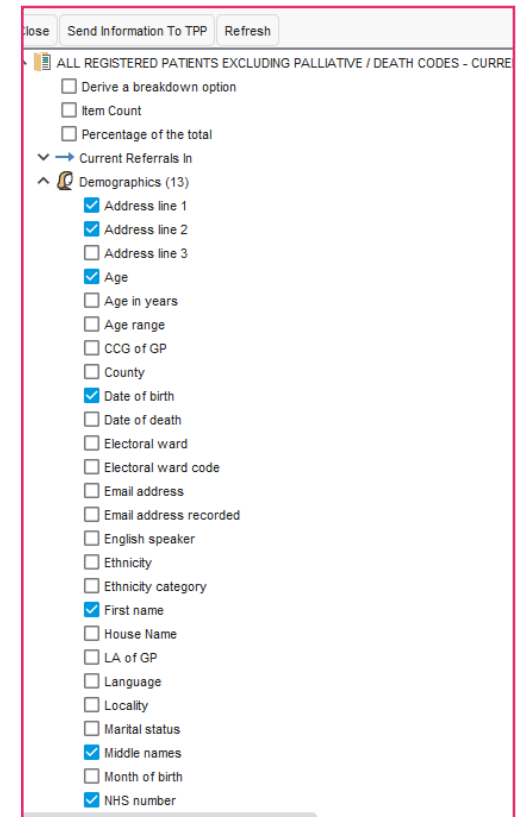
lose | Send Information To TPP | Refresh

ALL REGISTERED PATIENTS EXCLUDING PALLIATIVE / DEATH CODES - CURRE

Derive a breakdown option
Item Count
Percentage of the total
Current Referrals In
Demographics (13)
Address line 1
Address line 2
Address line 3
Age
Age in years
Age range
CCG of GP
County
Date of birth
Date of death
Electoral ward
Electoral ward code
Email address
Email address recorded
English speaker
Ethnicity
Ethnicity category
First name
House Name
LA of GP
Language
Locality
Marital status
Middle names
Month of birth
NHS number